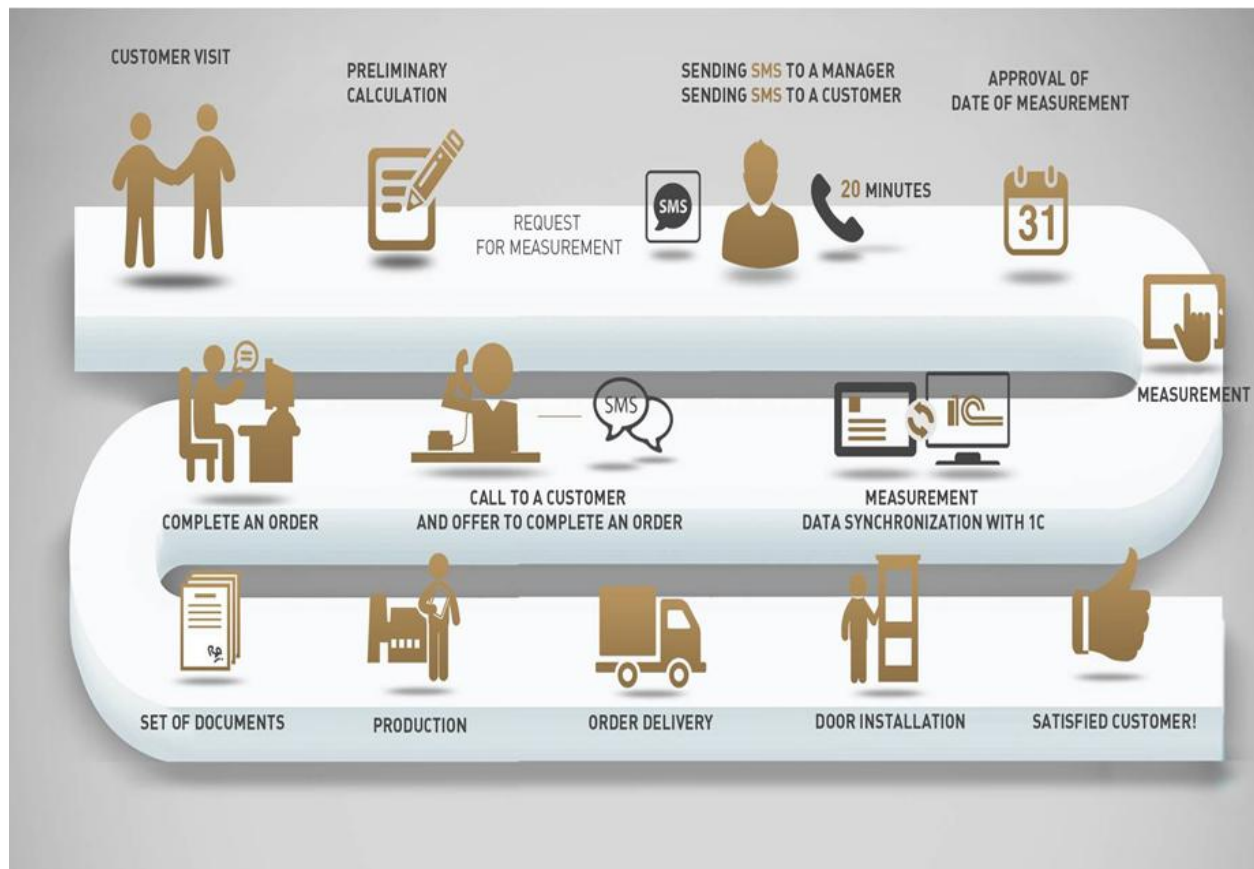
CUSTOMER VISIT

PRELIMINARY CALCULATION

REQUEST FOR MEASUREMENT

SMS

SENDING SMS TO A MANAGER
SENDING SMS TO A CUSTOMER

20 MINUTES

APPROVAL OF DATE OF MEASUREMENT

31

MEASUREMENT

COMPLETE AN ORDER

SMS

CALL TO A CUSTOMER AND OFFER TO COMPLETE AN ORDER

1C

MEASUREMENT DATA SYNCHRONIZATION WITH 1C

SET OF DOCUMENTS

PRODUCTION

ORDER DELIVERY

DOOR INSTALLATION

SATISFIED CUSTOMER!